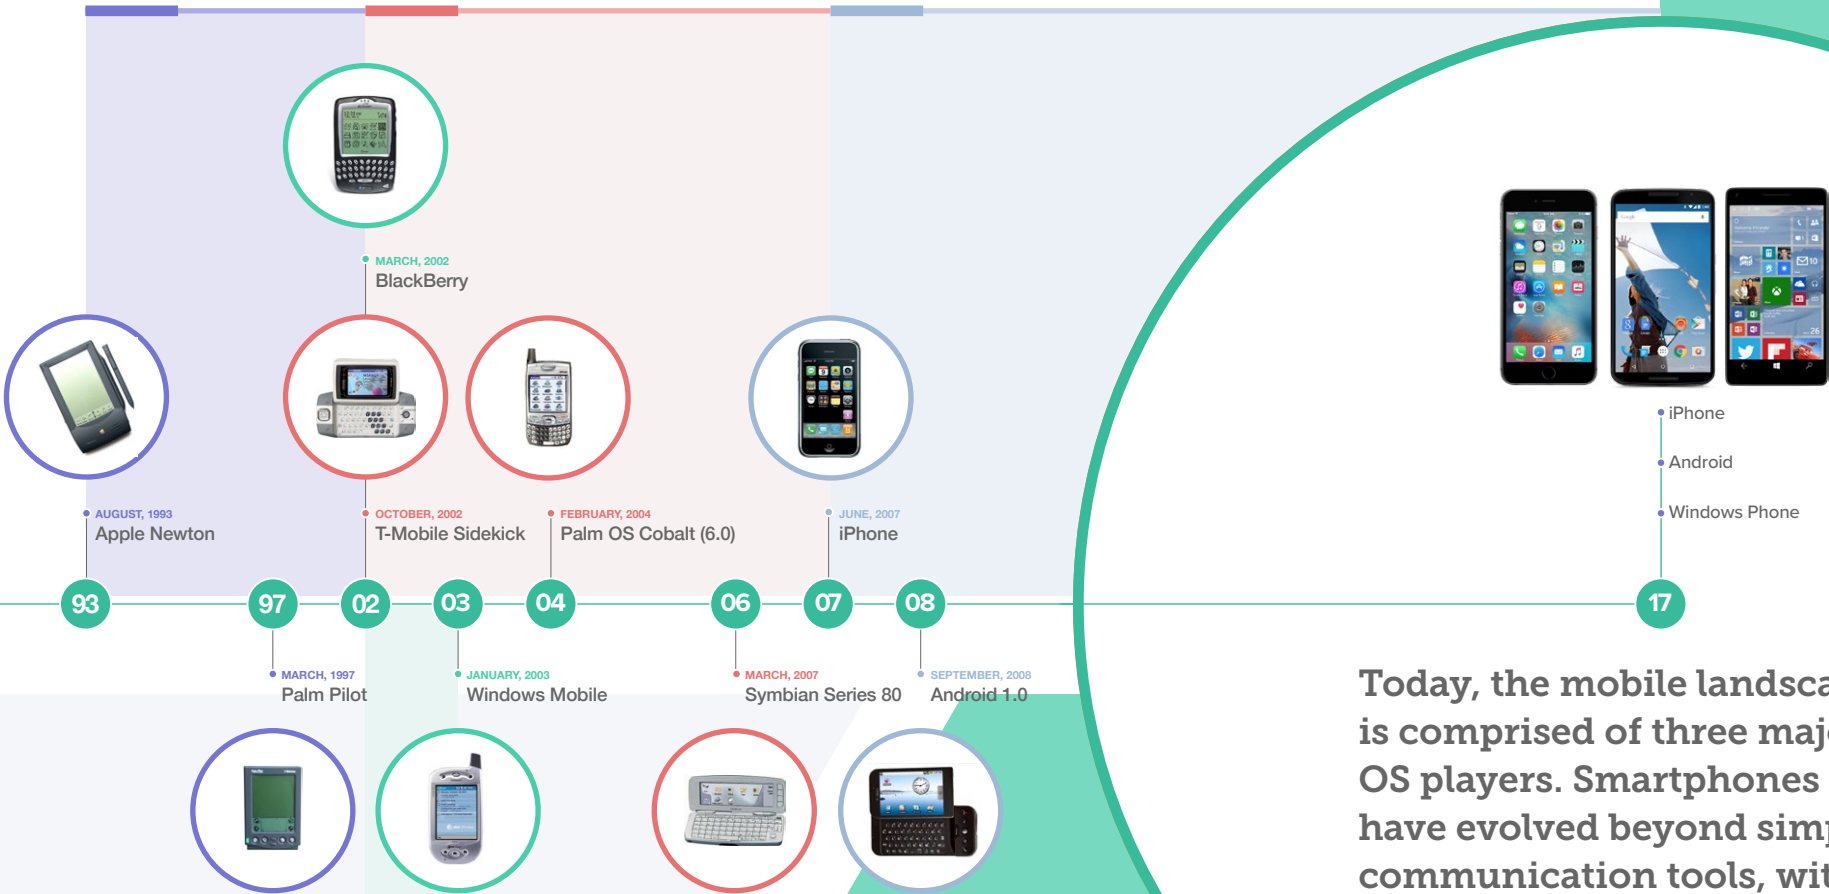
MARCH, 2002
BlackBerry

AUGUST, 1993
Apple Newton

OCTOBER, 2002
T-Mobile Sidekick

FEBRUARY, 2004
Palm OS Cobalt (6.0)

JUNE, 2007
iPhone

iPhone

Android

Windows Phone

93 97 02 03 04 06 07 08 17

MARCH, 1997
Palm Pilot

JANUARY, 2003
Windows Mobile

MARCH, 2007
Symbian Series 80

SEPTEMBER, 2008
Android 1.0

Today, the mobile landsca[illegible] is comprised of three maj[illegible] OS players. Smartphones have evolved beyond sim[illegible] communication tools, wit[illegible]